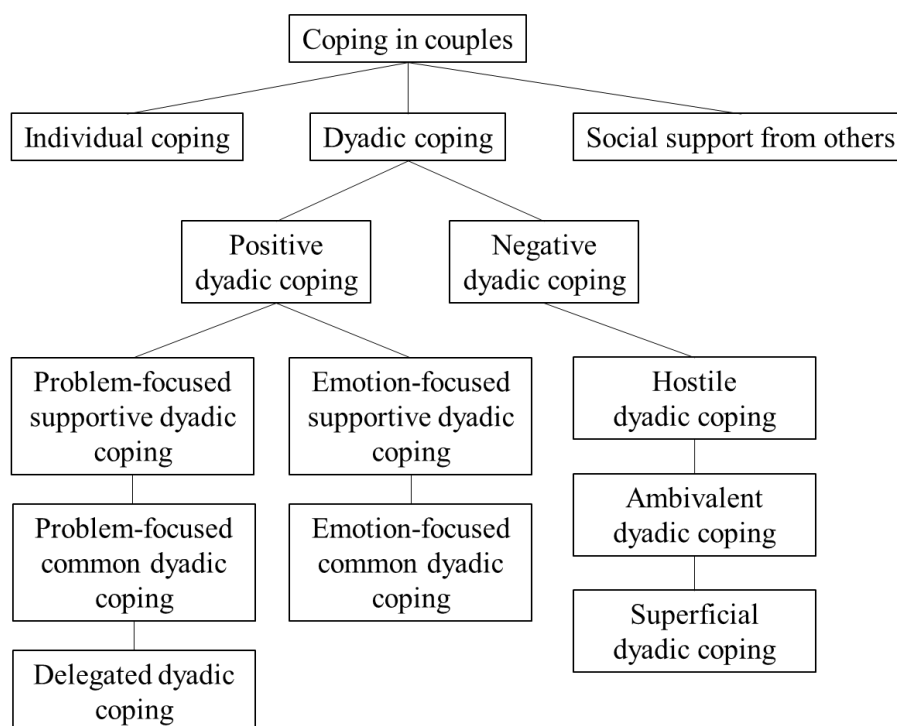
Coping in couples

Individual coping

Dyadic coping

Social support from others

Positive dyadic coping

Negative dyadic coping

Problem-focused supportive dyadic coping

Emotion-focused supportive dyadic coping

Hostile dyadic coping

Problem-focused common dyadic coping

Emotion-focused common dyadic coping

Ambivalent dyadic coping

Delegated dyadic coping

Superficial dyadic coping